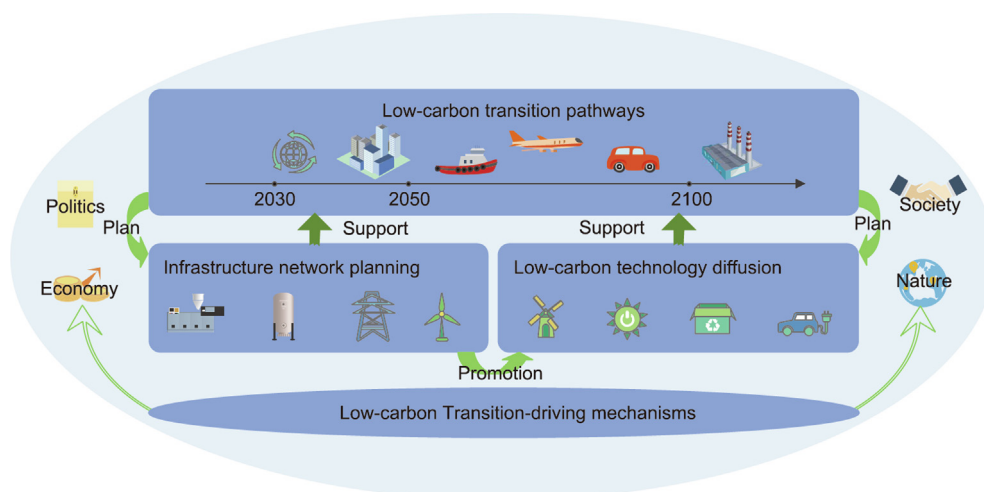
Low-carbon transition pathways

2030

2050

2100

Politics

Plan

Support

Support

Plan

Society

Economy

Infrastructure network planning

Low-carbon technology diffusion

Nature

Promotion

Low-carbon Transition-driving mechanisms